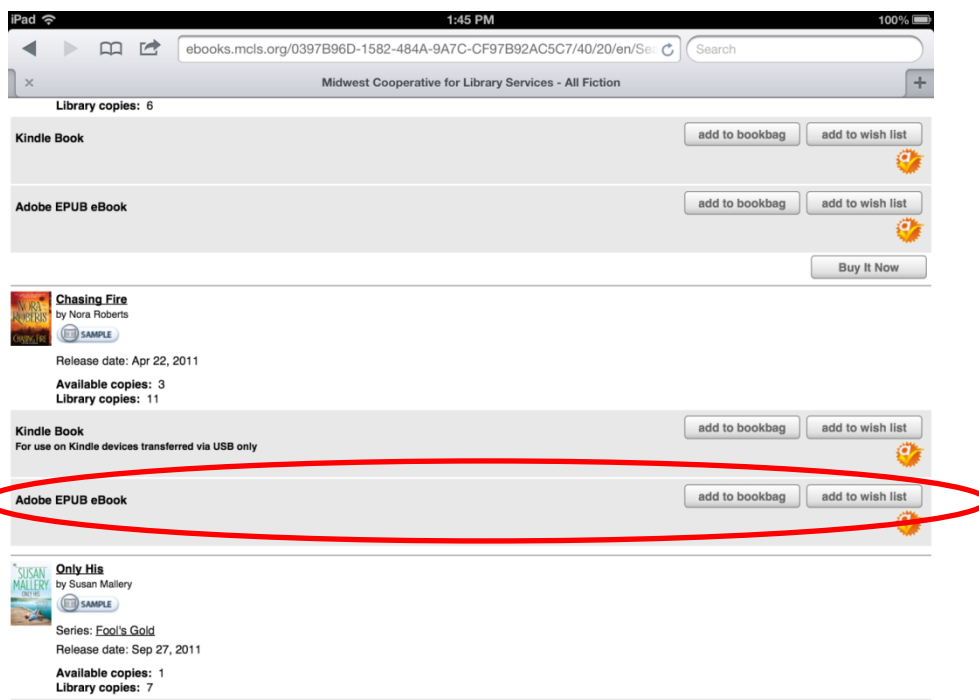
iPad
1:45 PM
100%
ebooks.mcls.org/0397B96D-1582-484A-9A7C-CF97B92AC5C7/40/20/en/Se
Search
×
Midwest Cooperative for Library Services - All Fiction
+

Library copies: 6

Kindle Book
add to bookbag
add to wish list

Adobe EPUB eBook
add to bookbag
add to wish list

Buy It Now

NORA ROBERTS
CHASING FIRE
Chasing Fire
by Nora Roberts
SAMPLE

Release date: Apr 22, 2011

Available copies: 3
Library copies: 11

Kindle Book
For use on Kindle devices transferred via USB only
add to bookbag
add to wish list

Adobe EPUB eBook
add to bookbag
add to wish list

SUSAN MALLERY
ONLY HIS
Only His
by Susan Mallery
SAMPLE

Series: Fool's Gold
Release date: Sep 27, 2011

Available copies: 1
Library copies: 7